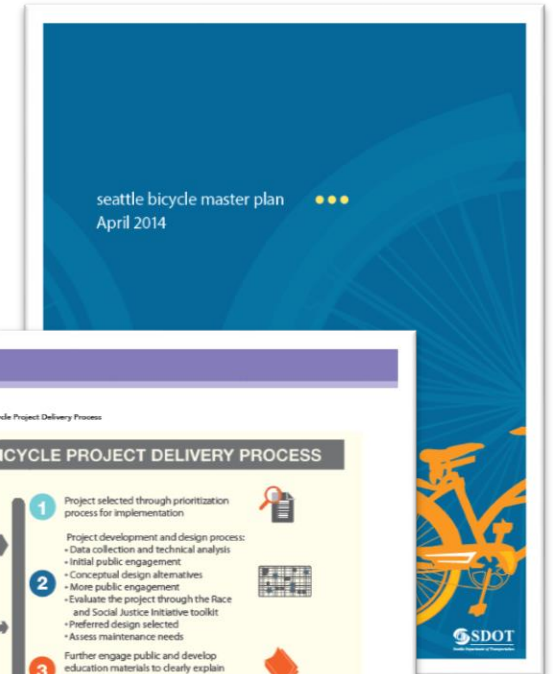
seattle bicycle master plan
April 2014

cle Project Delivery Process

BICYCLE PROJECT DELIVERY PROCESS

1 Project selected through prioritization process for implementation

2 Project development and design process:
• Data collection and technical analysis
• Initial public engagement
• Conceptual design alternatives
• More public engagement
• Evaluate the project through the Race and Social Justice Initiative toolkit
• Preferred design selected
• Assess maintenance needs

3 Further engage public and develop education materials to clearly explain

SDOT
Seattle Department of Transportation